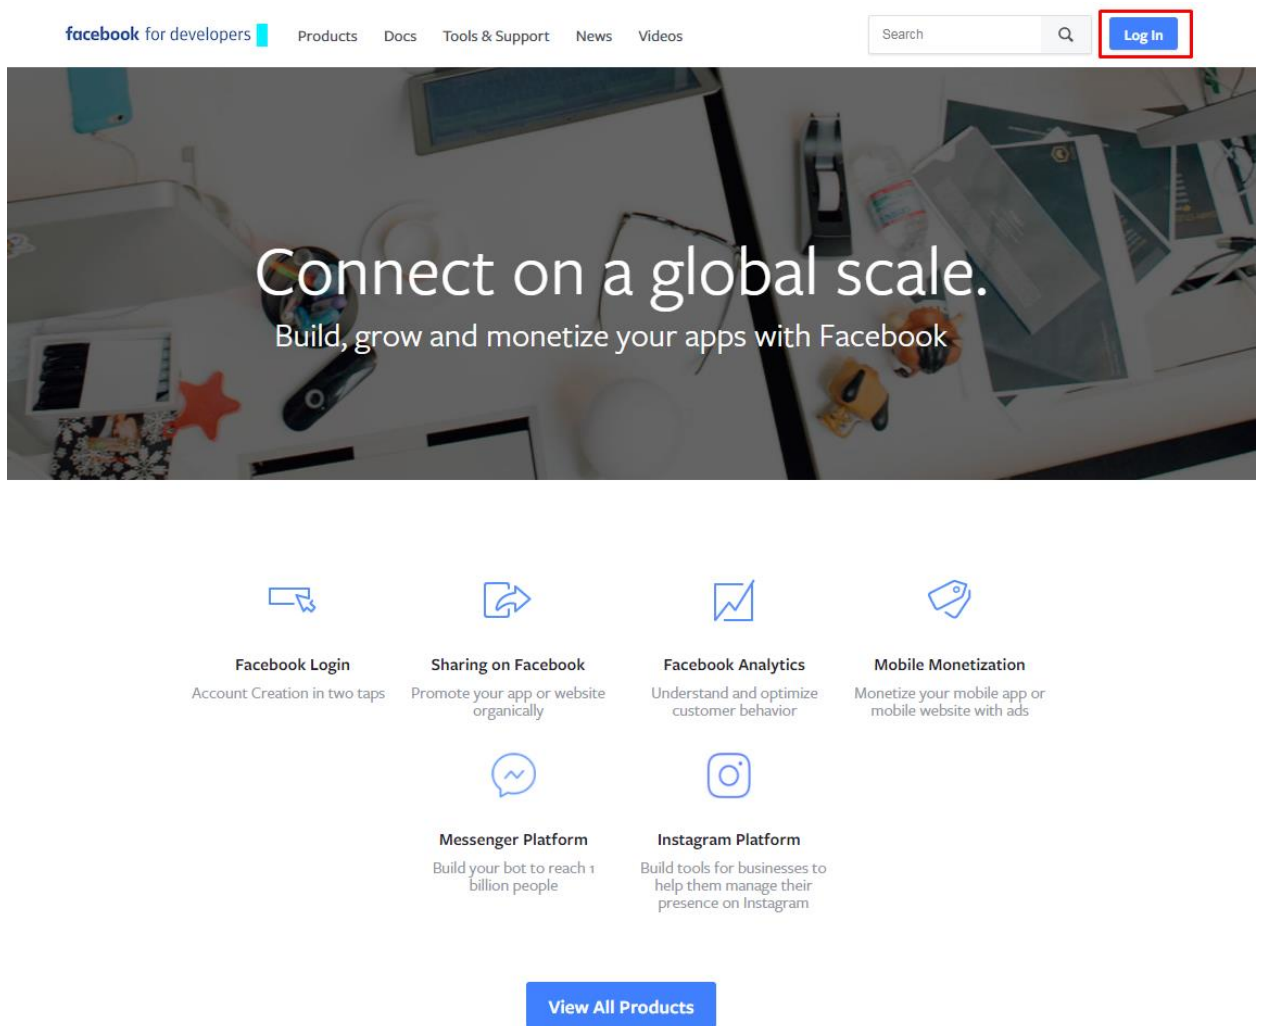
facebook for developers

Products Docs Tools & Support News Videos

Search

Log In

Connect on a global scale.

Build, grow and monetize your apps with Facebook

Facebook Login
Account Creation in two taps

Sharing on Facebook
Promote your app or website organically

Facebook Analytics
Understand and optimize customer behavior

Mobile Monetization
Monetize your mobile app or mobile website with ads

Messenger Platform
Build your bot to reach 1 billion people

Instagram Platform
Build tools for businesses to help them manage their presence on Instagram

View All Products